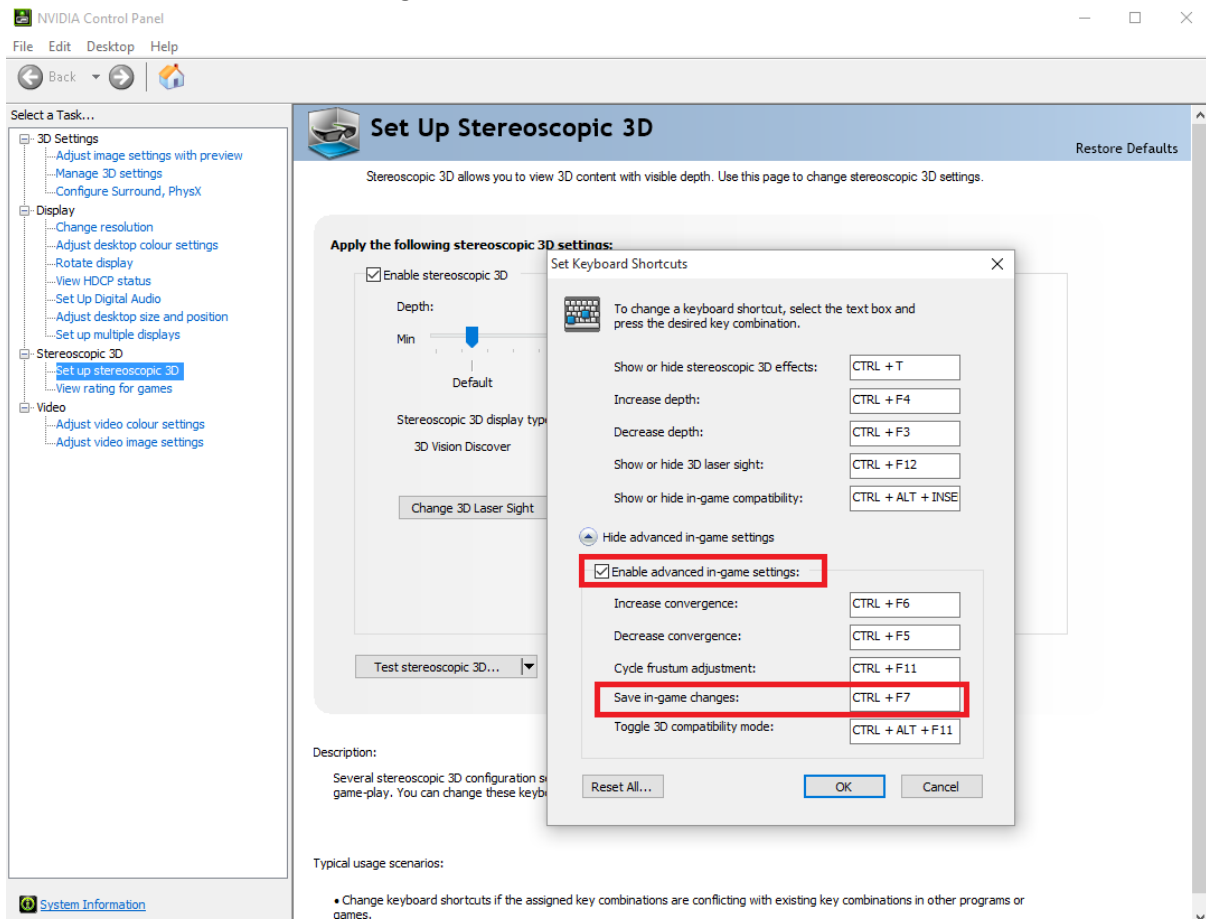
NVIDIA Control Panel

File Edit Desktop Help

Back

Select a Task...

3D Settings
Adjust image settings with preview
Manage 3D settings
Configure Surround, PhysX
Display
Change resolution
Adjust desktop colour settings
Rotate display
View HDCP status
Set Up Digital Audio
Adjust desktop size and position
Set up multiple displays
Stereoscopic 3D
Set up stereoscopic 3D
View rating for games
Video
Adjust video colour settings
Adjust video image settings

System Information

Set Up Stereoscopic 3D

Restore Defaults

Stereoscopic 3D allows you to view 3D content with visible depth. Use this page to change stereoscopic 3D settings.

Apply the following stereoscopic 3D settings:

Enable stereoscopic 3D

Depth:

Min

Default

Stereoscopic 3D display typ

3D Vision Discover

Change 3D Laser Sight

Test stereoscopic 3D...

Description:

Several stereoscopic 3D configuration s game-play. You can change these keyb

Typical usage scenarios:

• Change keyboard shortcuts if the assigned key combinations are conflicting with existing key combinations in other programs or games.

Set Keyboard Shortcuts

To change a keyboard shortcut, select the text box and press the desired key combination.

Show or hide stereoscopic 3D effects: CTRL + T
Increase depth: CTRL + F4
Decrease depth: CTRL + F3
Show or hide 3D laser sight: CTRL + F12
Show or hide in-game compatibility: CTRL + ALT + INSE

Hide advanced in-game settings

Enable advanced in-game settings:

Increase convergence: CTRL + F6
Decrease convergence: CTRL + F5
Cycle frustum adjustment: CTRL + F11
Save in-game changes: CTRL + F7
Toggle 3D compatibility mode: CTRL + ALT + F11

Reset All...

OK

Cancel